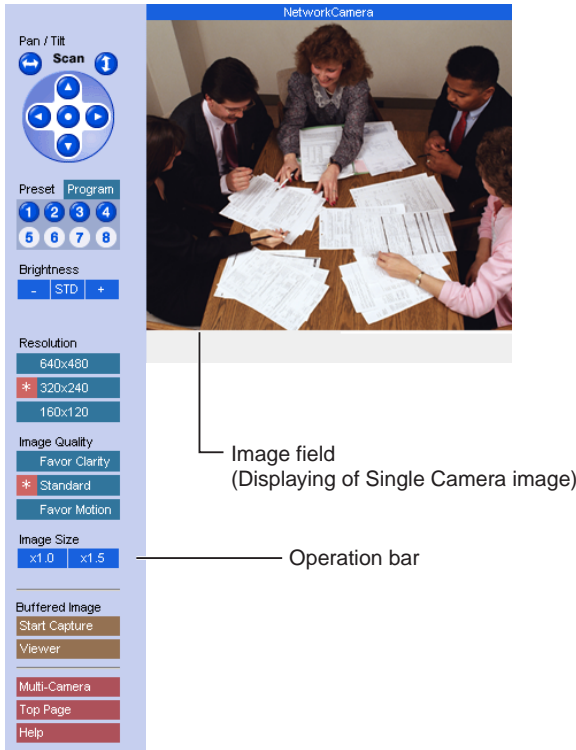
NetworkCamera

Pan / Tilt
Scan

Preset Program
1 2 3 4
5 6 7 8

Brightness
- STD +

Resolution
640x480
* 320x240
160x120

Image Quality
Favor Clarity
* Standard
Favor Motion

Image Size
x1.0 x1.5

Buffered Image
Start Capture
Viewer

Multi-Camera
Top Page
Help

Image field
(Displaying of Single Camera image)

Operation bar